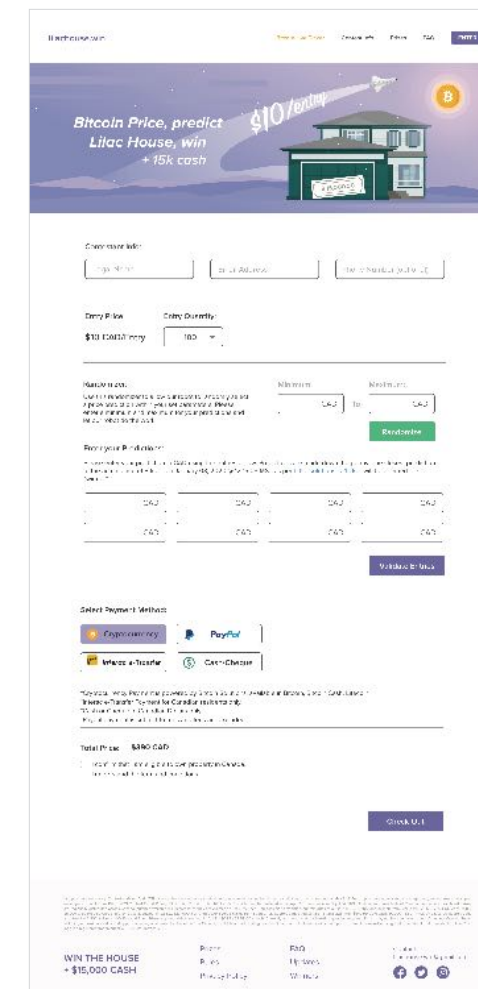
lilachouse.win

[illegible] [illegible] Prizes FAQ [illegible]

Bitcoin Price, predict Lilac House, win + 15k cash

$10/entry

Contact Info:

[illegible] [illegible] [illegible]

Entry Price Entry Quantity

$10 CAD/entry 100

Randomize:

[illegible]

Minimum Maximum

CAD to CAD

Randomize

Enter your Predictions:

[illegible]

CAD CAD CAD CAD
CAD CAD CAD CAD

Validate Entries

Select Payment Method:

Cryptocurrency PayPal

Interac e-Transfer Cash/Cheque

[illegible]
Interac e-Transfer Payment for Canadian residents only.
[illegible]
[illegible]

Total Price: $390 CAD

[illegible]
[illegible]

Check Out

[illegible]

WIN THE HOUSE + $15,000 CASH

Prizes Rules Privacy Policy

FAQ Updates Winners

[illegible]
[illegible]